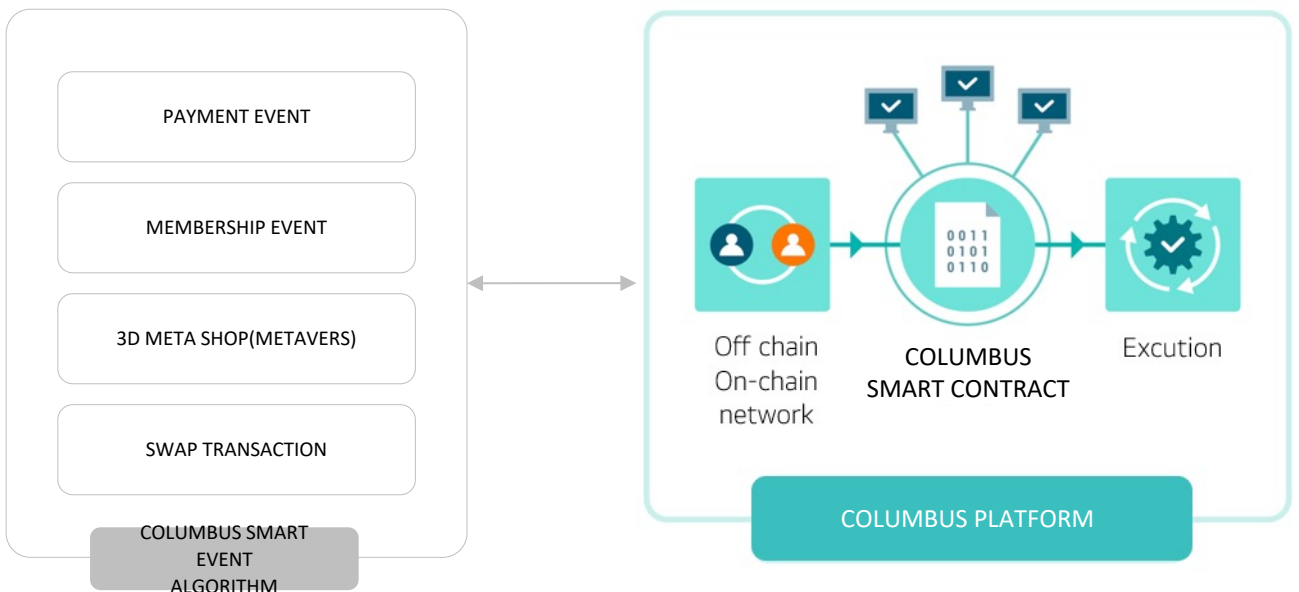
PAYMENT EVENT

MEMBERSHIP EVENT

3D META SHOP(METAVERS)

SWAP TRANSACTION

COLUMBUS SMART EVENT ALGORITHM

0011
0101
0110

Off chain
On-chain
network

COLUMBUS
SMART CONTRACT

Excution

COLUMBUS PLATFORM